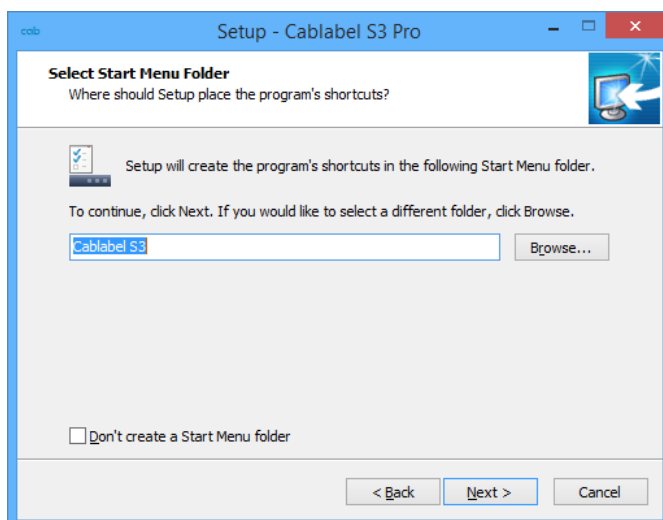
cab

Setup - Cablabel S3 Pro

Select Start Menu Folder
Where should Setup place the program's shortcuts?

Setup will create the program's shortcuts in the following Start Menu folder.

To continue, click Next. If you would like to select a different folder, click Browse.

Cablabel S3

Browse...

Don't create a Start Menu folder

< Back

Next >

Cancel